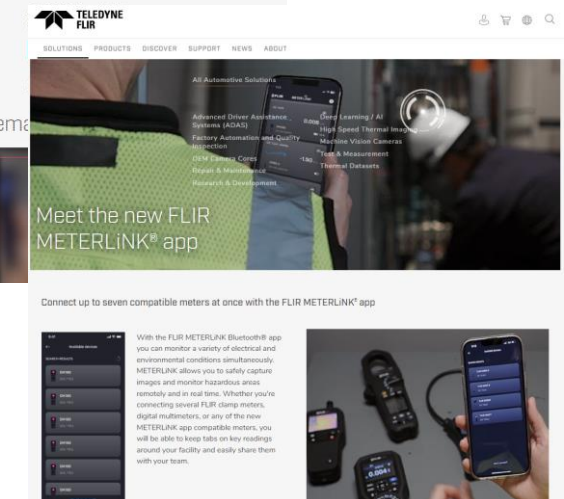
TELEDYNE FLIR

SOLUTIONS PRODUCTS DISCOVER SUPPORT NEWS ABOUT

All Automotive Solutions

Advanced Driver Assistance Systems (ADAS)
Factory Automation and Quality Inspection
OEM Camera Cores
Repair & Maintenance
Research & Development

Deep Learning / AI
High Speed Thermal Imaging
Machine Vision Cameras
Test & Measurement
Thermal Datasets

ema

Meet the new FLIR METERLiNK® app

Connect up to seven compatible meters at once with the FLIR METERLiNK® app

With the FLIR METERLiNK Bluetooth® app you can monitor a variety of electrical and environmental conditions simultaneously. METERLiNK allows you to safely capture images and monitor hazardous areas remotely and in real time. Whether you're connecting several FLIR clamp meters, digital multimeters, or any of the new METERLiNK app compatible meters, you will be able to keep tabs on key readings around your facility and easily share them with your team.